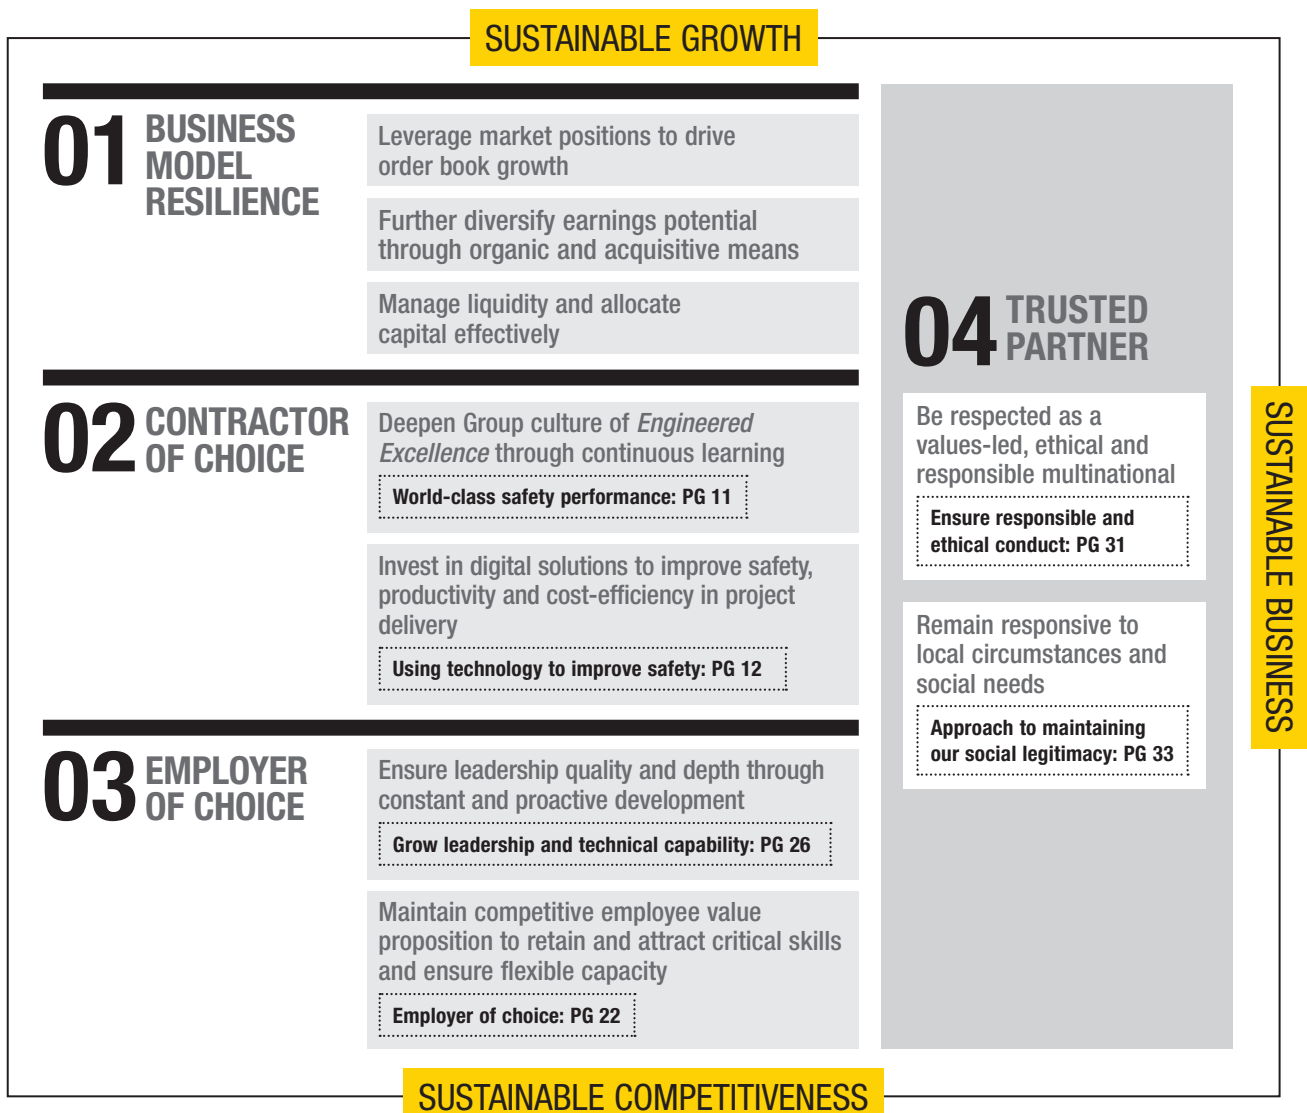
SUSTAINABLE GROWTH

01 BUSINESS MODEL RESILIENCE

Leverage market positions to drive order book growth

Further diversify earnings potential through organic and acquisitive means

Manage liquidity and allocate capital effectively

02 CONTRACTOR OF CHOICE

Deepen Group culture of *Engineered Excellence* through continuous learning

World-class safety performance: PG 11

Invest in digital solutions to improve safety, productivity and cost-efficiency in project delivery

Using technology to improve safety: PG 12

03 EMPLOYER OF CHOICE

Ensure leadership quality and depth through constant and proactive development

Grow leadership and technical capability: PG 26

Maintain competitive employee value proposition to retain and attract critical skills and ensure flexible capacity

Employer of choice: PG 22

04 TRUSTED PARTNER

Be respected as a values-led, ethical and responsible multinational

Ensure responsible and ethical conduct: PG 31

Remain responsive to local circumstances and social needs

Approach to maintaining our social legitimacy: PG 33

SUSTAINABLE BUSINESS

SUSTAINABLE COMPETITIVENESS